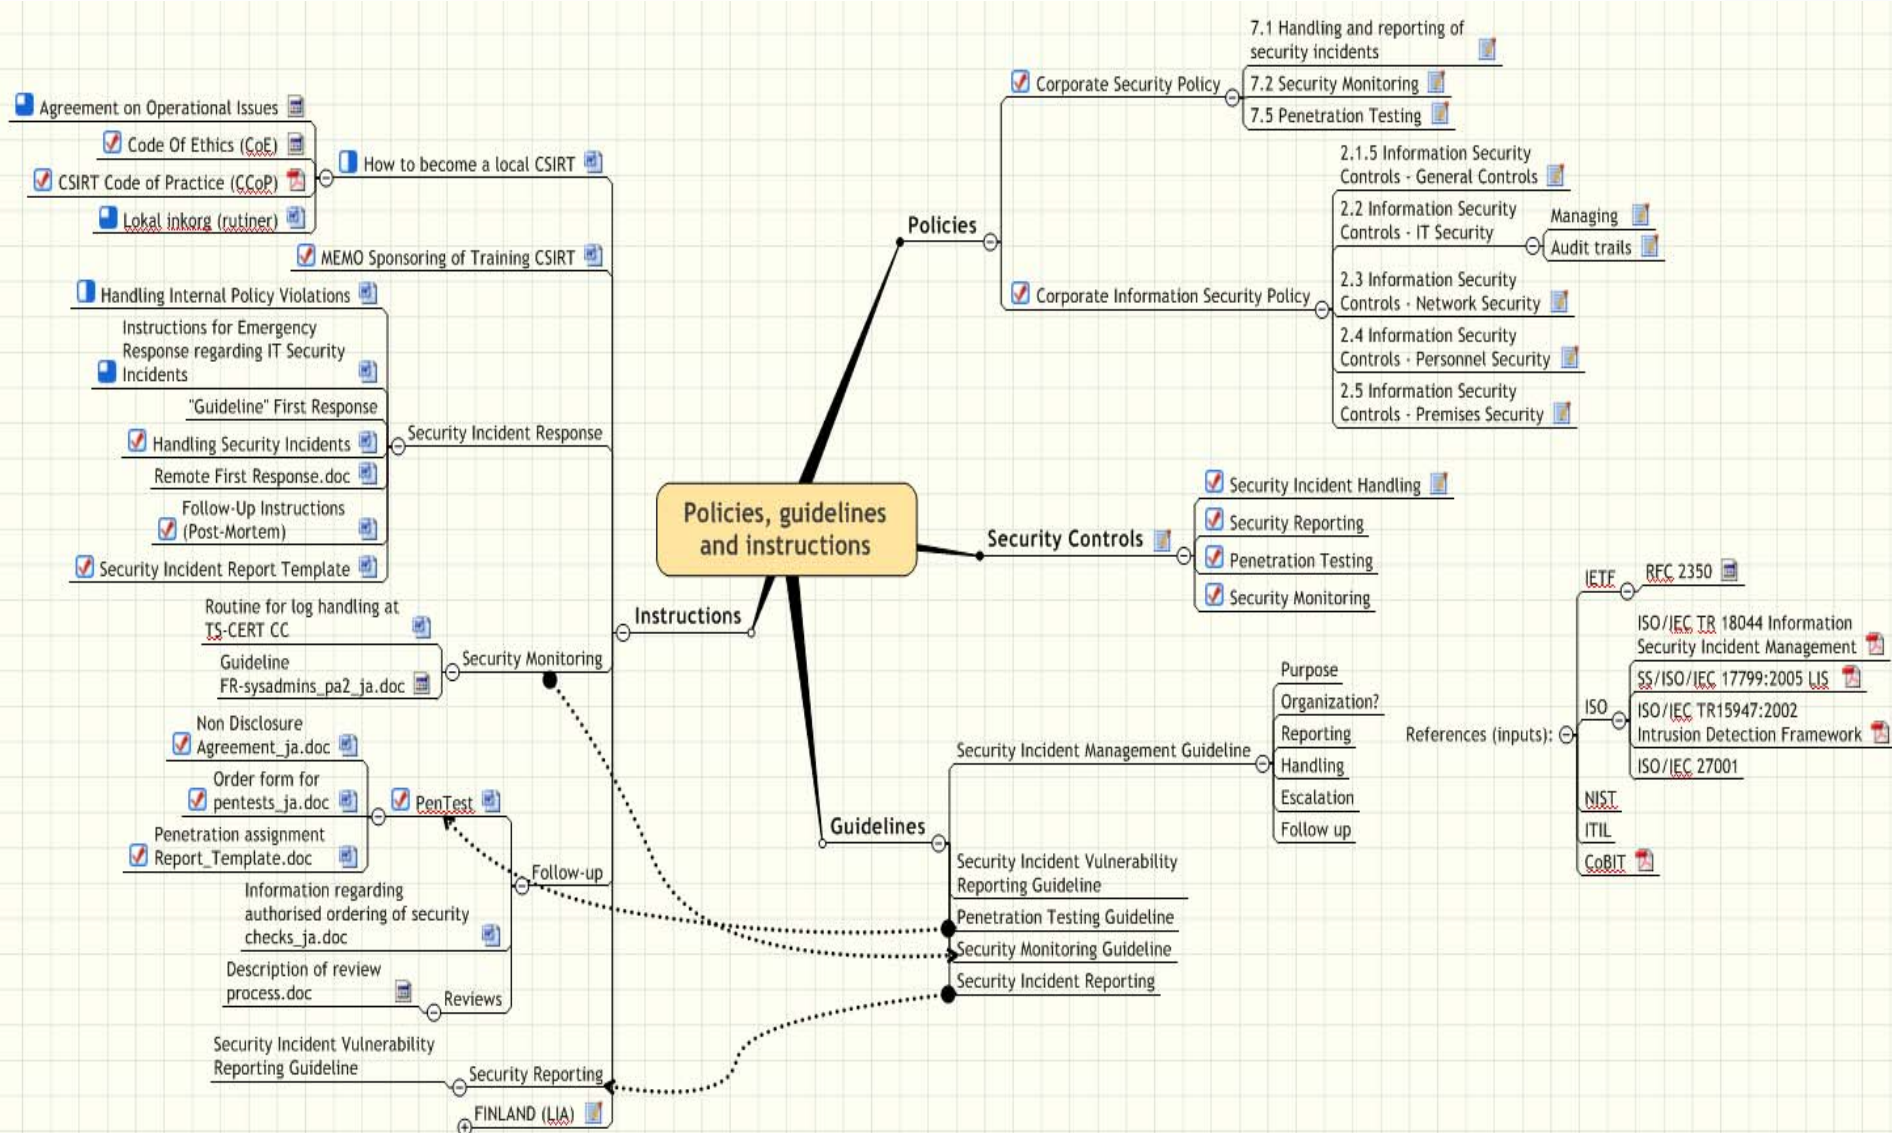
Policies, guidelines and instructions

Policies

Corporate Security Policy

7.1 Handling and reporting of security incidents

7.2 Security Monitoring

7.5 Penetration Testing

Corporate Information Security Policy

2.1.5 Information Security Controls - General Controls

2.2 Information Security Controls - IT Security

Managing

Audit trails

2.3 Information Security Controls - Network Security

2.4 Information Security Controls - Personnel Security

2.5 Information Security Controls - Premises Security

Security Controls

Security Incident Handling

Security Reporting

Penetration Testing

Security Monitoring

Guidelines

Security Incident Management Guideline

Purpose

Organization?

Reporting

Handling

Escalation

Follow up

Security Incident Vulnerability Reporting Guideline

Penetration Testing Guideline

Security Monitoring Guideline

Security Incident Reporting

References (inputs):

IETF

RFC 2350

ISO

ISO/IEC TR 18044 Information Security Incident Management

SS/ISO/IEC 17799:2005 LIS

ISO/IEC TR15947:2002 Intrusion Detection Framework

ISO/IEC 27001

NIST

ITIL

CoBIT

Instructions

How to become a local CSIRT

Agreement on Operational Issues

Code Of Ethics (CoE)

CSIRT Code of Practice (CCoP)

Lokal inkorg (rutiner)

MEMO Sponsoring of Training CSIRT

Security Incident Response

Handling Internal Policy Violations

Instructions for Emergency Response regarding IT Security Incidents

"Guideline" First Response

Handling Security Incidents

Remote First Response.doc

Follow-Up Instructions (Post-Mortem)

Security Incident Report Template

Security Monitoring

Routine for log handling at TS-CERT CC

Guideline FR-sysadmins_pa2_ja.doc

Follow-up

PenTest

Non Disclosure Agreement_ja.doc

Order form for pentests_ja.doc

Penetration assignment Report_Template.doc

Information regarding authorised ordering of security checks_ja.doc

Reviews

Description of review process.doc

Security Reporting

Security Incident Vulnerability Reporting Guideline

FINLAND (LIA)